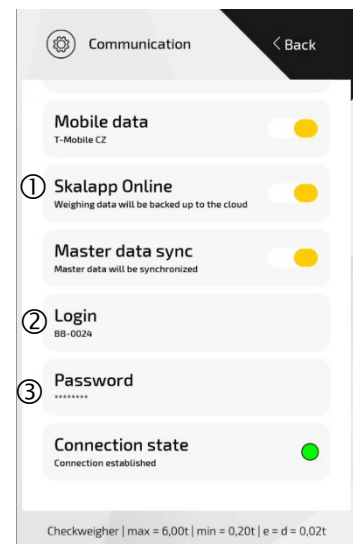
Communication

< Back

Mobile data
T-Mobile CZ

① Skalapp Online
Weighing data will be backed up to the cloud

Master data sync
Master data will be synchronized

② Login
BB-0024

③ Password
********

Connection state
Connection established

Checkweigher | max = 6,00t | min = 0,20t | e = d = 0,02t